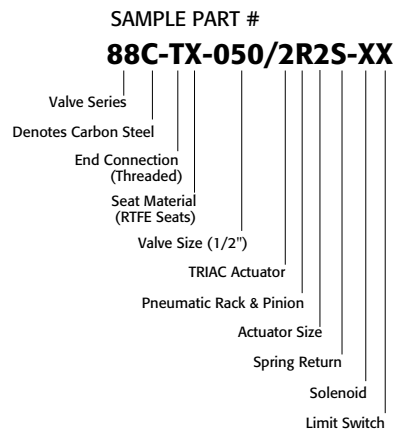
SAMPLE PART #

88C-TX-050/2R2S-XX

Valve Series

Denotes Carbon Steel

End Connection (Threaded)

Seat Material (RTFE Seats)

Valve Size (1/2")

TRIAC Actuator

Pneumatic Rack & Pinion

Actuator Size

Spring Return

Solenoid

Limit Switch